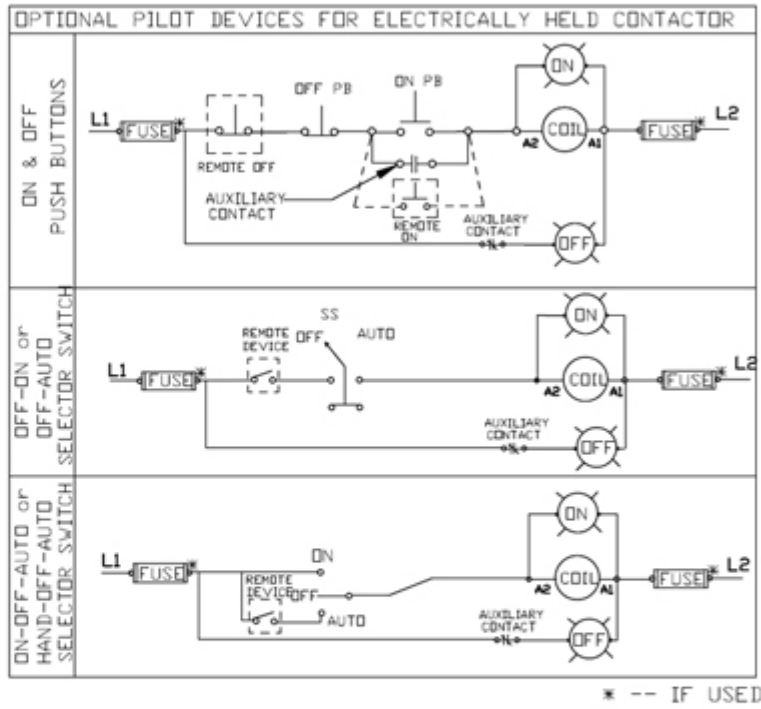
OPTIONAL PILOT DEVICES FOR ELECTRICALLY HELD CONTACTOR

ON & OFF PUSH BUTTONS

L1 FUSE * REMOTE OFF OFF PB ON PB AUXILIARY CONTACT REMOTE ON ON COIL A2 A1 FUSE * L2 AUXILIARY CONTACT OFF

OFF-ON or OFF-AUTO SELECTOR SWITCH

L1 FUSE * REMOTE DEVICE SS OFF AUTO ON COIL A2 A1 FUSE * L2 AUXILIARY CONTACT OFF

ON-OFF-AUTO or HAND-OFF-AUTO SELECTOR SWITCH

L1 FUSE * ON REMOTE DEVICE OFF AUTO ON COIL A2 A1 FUSE * L2 AUXILIARY CONTACT OFF

* -- IF USED